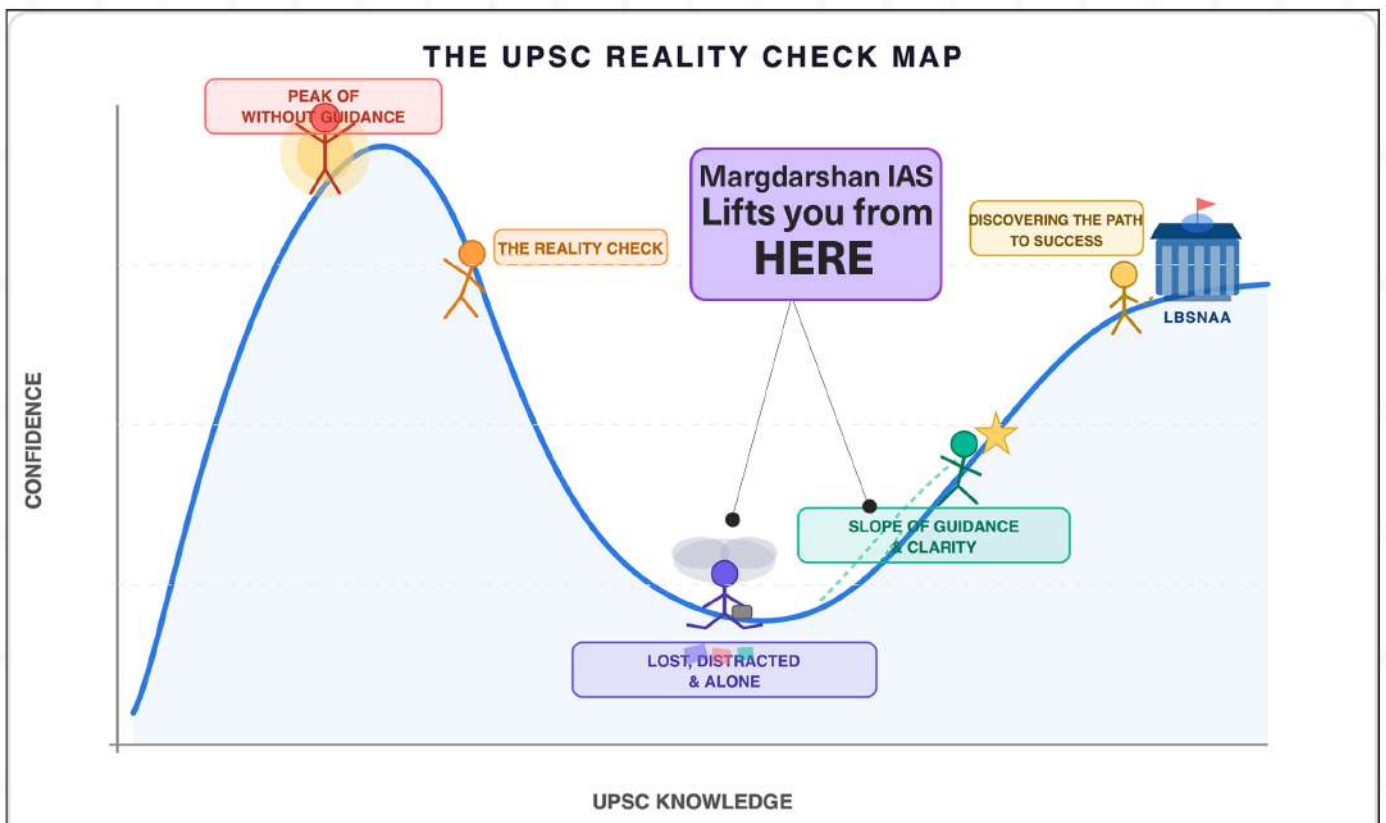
THE UPSC REALITY CHECK MAP

PEAK OF WITHOUT GUIDANCE

THE REALITY CHECK

Margdarshan IAS Lifts you from HERE

DISCOVERING THE PATH TO SUCCESS

LBSNAA

CONFIDENCE

SLOPE OF GUIDANCE & CLARITY

LOST, DISTRACTED & ALONE

UPSC KNOWLEDGE